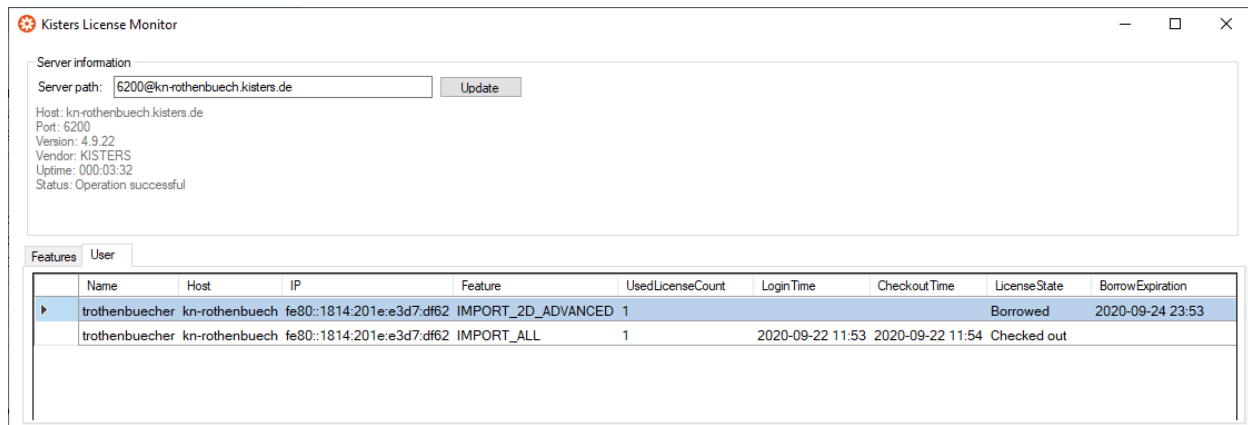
Kisters License Monitor

Server information

Server path: 6200@kn-rothenbuech.kisters.de Update

Host: kn-rothenbuech.kisters.de
Port: 6200
Version: 4.9.22
Vendor: KISTERS
Uptime: 000:03:32
Status: Operation successful

Features User

| | Name | Host | IP | Feature | UsedLicenseCount | LoginTime | CheckoutTime | LicenseState | BorrowExpiration |
|---|---|---|---|---|---|---|---|---|---|
| ▸ | trothenbuecher | kn-rothenbuech | fe80::1814:201e:e3d7:df62 | IMPORT_2D_ADVANCED | 1 | | | Borrowed | 2020-09-24 23:53 |
| | trothenbuecher | kn-rothenbuech | fe80::1814:201e:e3d7:df62 | IMPORT_ALL | 1 | 2020-09-22 11:53 | 2020-09-22 11:54 | Checked out | |